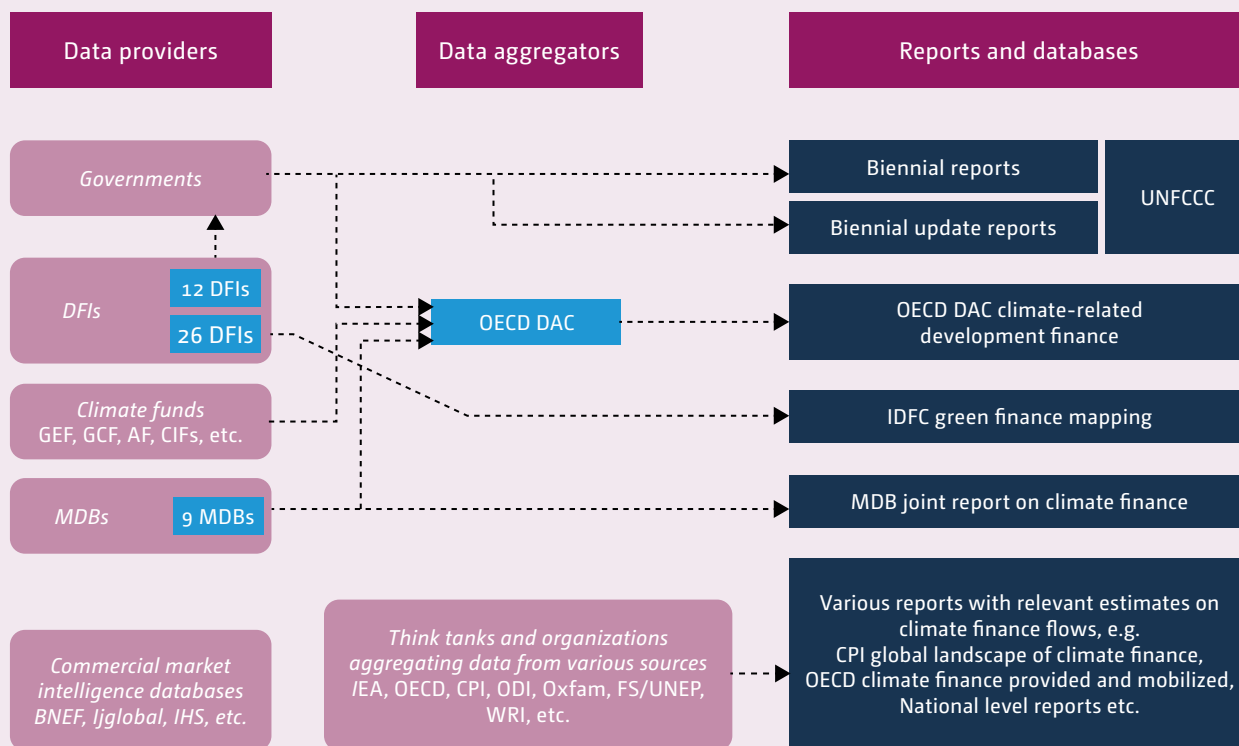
Data providers

Data aggregators

Reports and databases

Governments

Biennial reports

Biennial update reports

UNFCCC

DFIs

12 DFIs

26 DFIs

OECD DAC

OECD DAC climate-related development finance

Climate funds
GEF, GCF, AF, CIFs, etc.

IDFC green finance mapping

MDBs

9 MDBs

MDB joint report on climate finance

Commercial market intelligence databases
BNEF, Ijglobal, IHS, etc.

Think tanks and organizations aggregating data from various sources
IEA, OECD, CPI, ODI, Oxfam, FS/UNEP, WRI, etc.

Various reports with relevant estimates on climate finance flows, e.g.
CPI global landscape of climate finance,
OECD climate finance provided and mobilized,
National level reports etc.